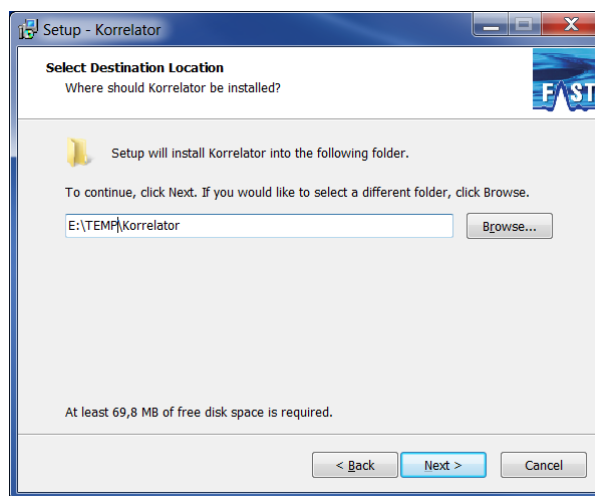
Setup - Korrelator

Select Destination Location
Where should Korrelator be installed?

FAST

Setup will install Korrelator into the following folder.

To continue, click Next. If you would like to select a different folder, click Browse.

E:\TEMP\Korrelator

Browse...

At least 69,8 MB of free disk space is required.

< Back

Next >

Cancel